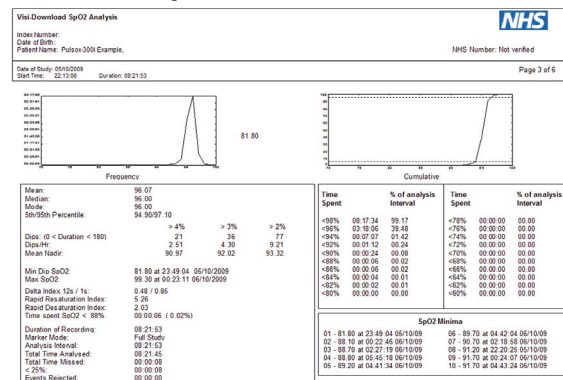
Visi-Download SpO2 Analysis

NHS

Index Number:
Date of Birth:
Patient Name: Pulsox-300i Example,

NHS Number: Not verified

Date of Study: 05/10/2009
Start Time: 22:13:06 Duration: 08:21:53

Page 3 of 6

81.80

Frequency

Cumulative

Mean: 96.07
Median: 96.00
Mode: 96.00
5th/95th Percentile: 94.90/97.10

| | > 4% | > 3% | > 2% |
|---|---|---|---|
| Dips: (0 < Duration < 180) | 21 | 36 | 77 |
| Dips/Hr: | 2.51 | 4.30 | 9.21 |
| Mean Nadir: | 90.97 | 92.02 | 93.32 |

Min Dip SpO2: 81.80 at 23:49:04 05/10/2009
Max SpO2: 99.30 at 00:23:11 06/10/2009

Delta Index 12s / 1s: 0.48 / 0.86
Rapid Resaturation Index: 5.26
Rapid Desaturation Index: 2.03
Time spent SpO2 < 88%: 00:00:06 ( 0.02%)

Duration of Recording: 08:21:53
Marker Mode: Full Study
Analysis Interval: 08:21:53
Total Time Analysed: 08:21:45
Total Time Missed: 00:00:08
< 25%: 00:00:08
Events Rejected: 00:00:00

| Time Spent | | % of analysis Interval | Time Spent | | % of analysis Interval |
|---|---|---|---|---|---|
| <98% | 08:17:34 | 99.17 | <78% | 00:00:00 | 00.00 |
| <96% | 03:18:06 | 39.48 | <76% | 00:00:00 | 00.00 |
| <94% | 00:07:07 | 01.42 | <74% | 00:00:00 | 00.00 |
| <92% | 00:01:12 | 00.24 | <72% | 00:00:00 | 00.00 |
| <90% | 00:00:24 | 00.08 | <70% | 00:00:00 | 00.00 |
| <88% | 00:00:06 | 00.02 | <68% | 00:00:00 | 00.00 |
| <86% | 00:00:06 | 00.02 | <66% | 00:00:00 | 00.00 |
| <84% | 00:00:04 | 00.01 | <64% | 00:00:00 | 00.00 |
| <82% | 00:00:02 | 00.01 | <62% | 00:00:00 | 00.00 |
| <80% | 00:00:00 | 00.00 | <60% | 00:00:00 | 00.00 |

SpO2 Minima

01 - 81.80 at 23:49:04 05/10/09
02 - 88.10 at 00:22:46 06/10/09
03 - 88.70 at 02:27:19 06/10/09
04 - 88.80 at 05:45:18 06/10/09
05 - 89.20 at 04:41:34 06/10/09

06 - 89.70 at 04:42:04 06/10/09
07 - 90.70 at 02:18:58 06/10/09
08 - 91.20 at 22:20:25 05/10/09
09 - 91.70 at 00:24:07 06/10/09
10 - 91.70 at 04:43:24 06/10/09